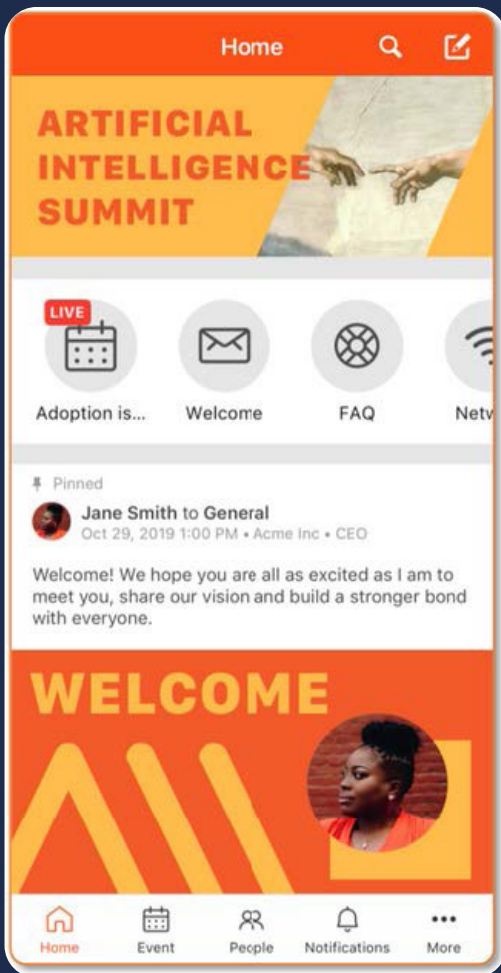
Home

ARTIFICIAL INTELLIGENCE SUMMIT

LIVE

Adoption is...

Welcome

FAQ

Netw

Pinned

Jane Smith to General
Oct 29, 2019 1:00 PM • Acme Inc • CEO

Welcome! We hope you are all as excited as I am to meet you, share our vision and build a stronger bond with everyone.

WELCOME

Home

Event

People

Notifications

More